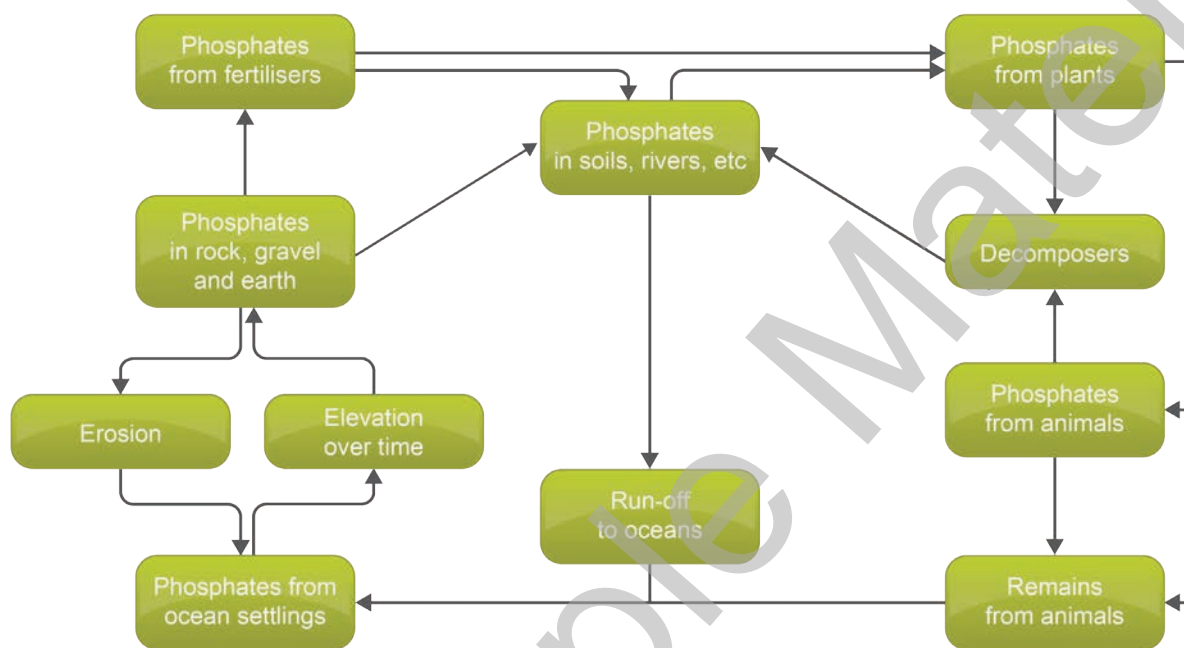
Phosphates from fertilisers

Phosphates in soils, rivers, etc

Phosphates from plants

Phosphates in rock, gravel and earth

Decomposers

Erosion

Elevation over time

Phosphates from animals

Run-off to oceans

Phosphates from ocean settlings

Remains from animals

ple Mate